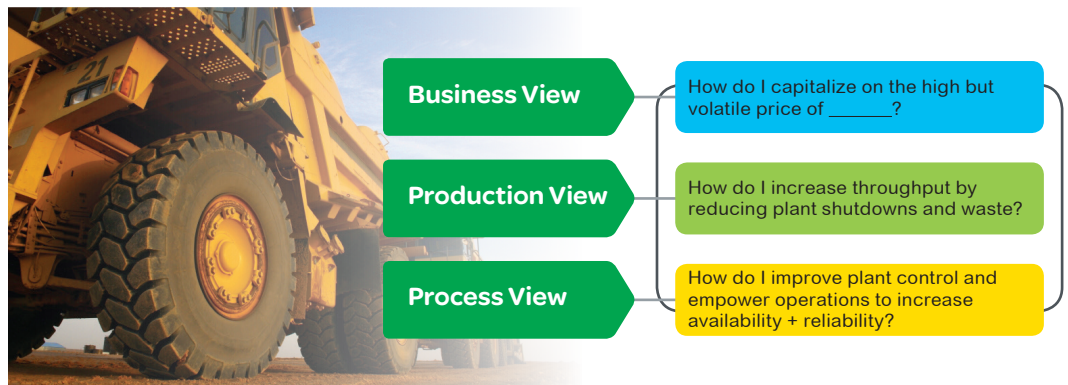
21

Business View

How do I capitalize on the high but volatile price of ______?

Production View

How do I increase throughput by reducing plant shutdowns and waste?

Process View

How do I improve plant control and empower operations to increase availability + reliability?